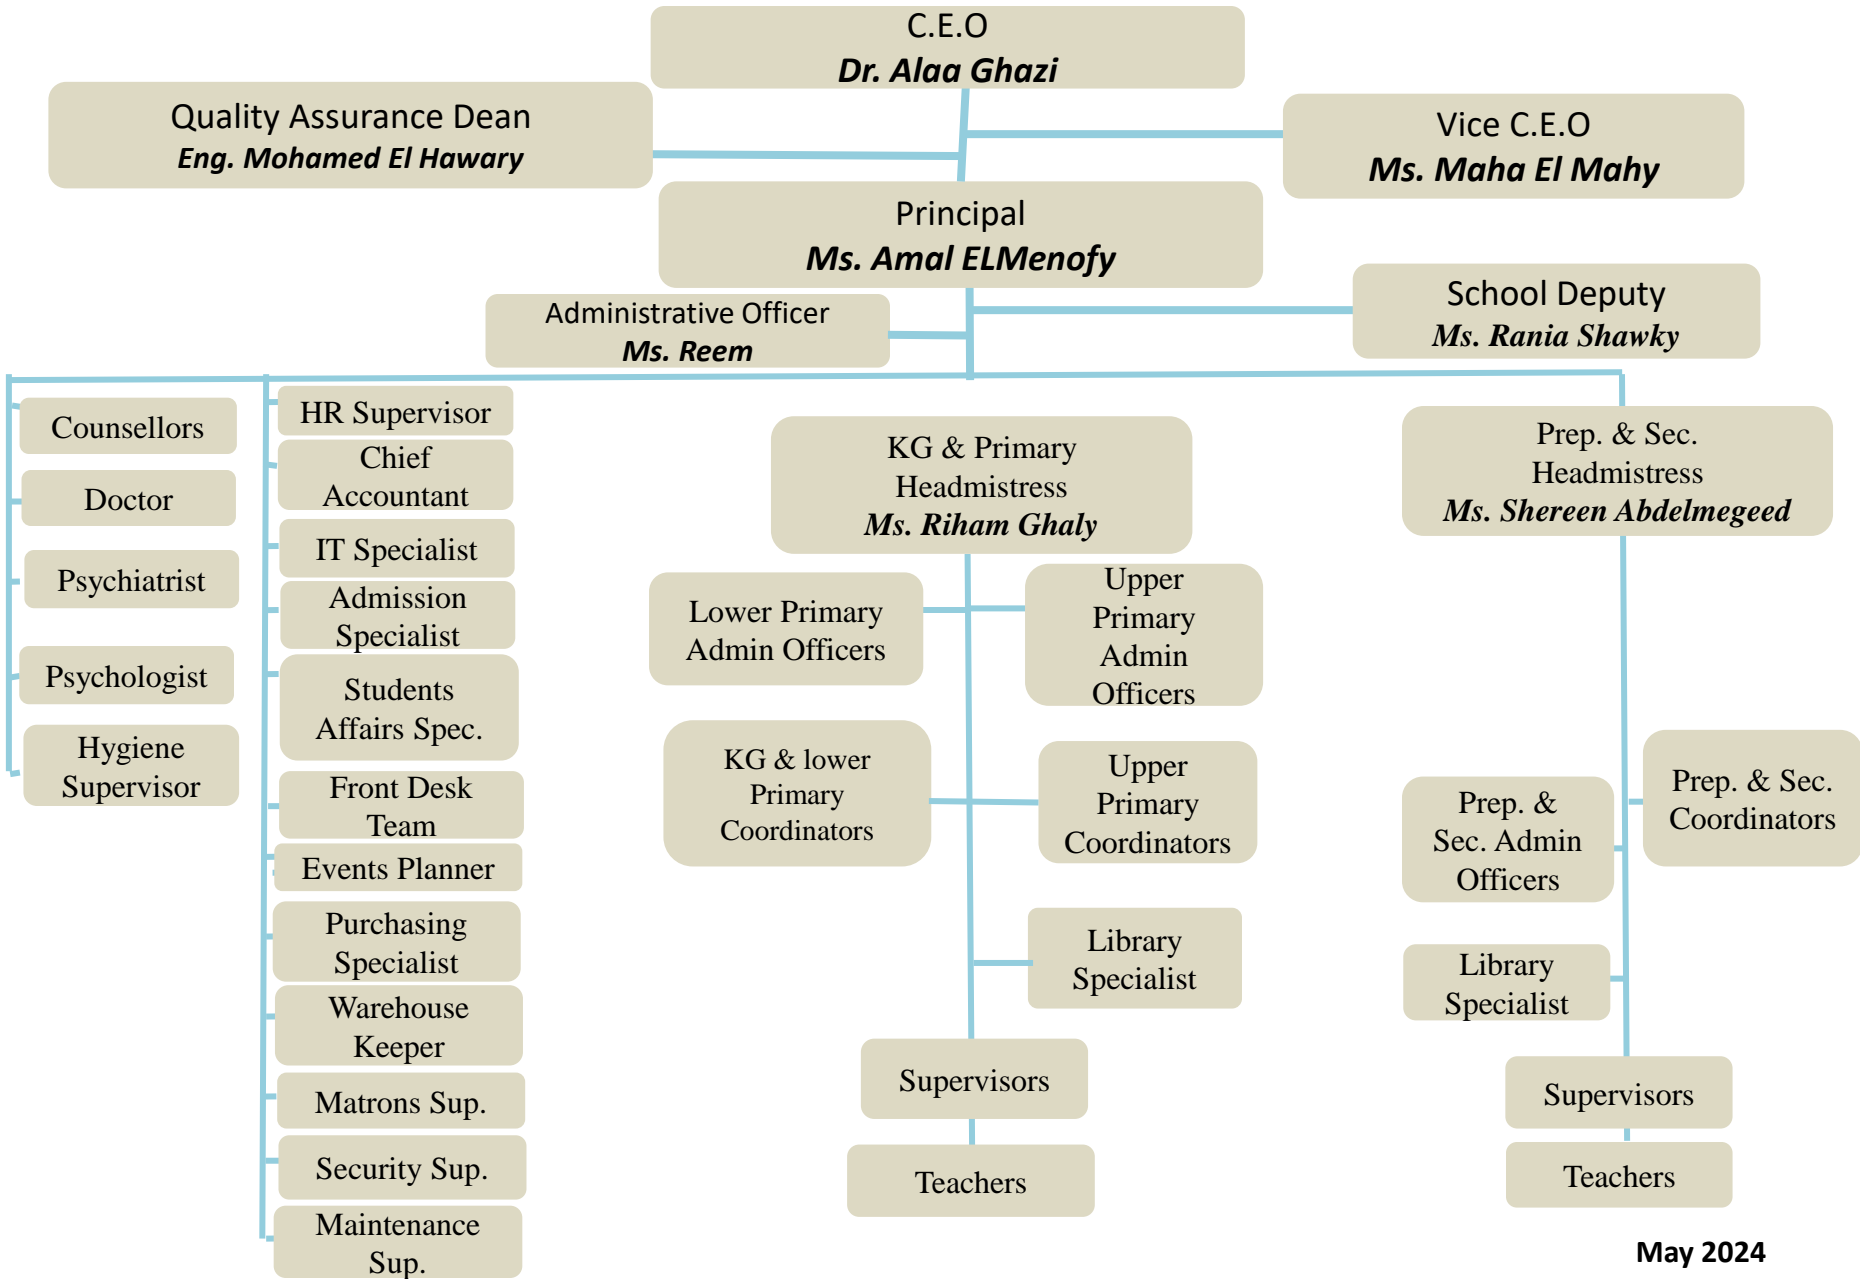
C.E.O
Dr. Alaa Ghazi

Quality Assurance Dean
Eng. Mohamed El Hawary

Vice C.E.O
Ms. Maha El Mahy

Principal
Ms. Amal ELMenofy

Administrative Officer
Ms. Reem

School Deputy
Ms. Rania Shawky

Counsellors

Doctor

Psychiatrist

Psychologist

Hygiene Supervisor

HR Supervisor

Chief Accountant

IT Specialist

Admission Specialist

Students Affairs Spec.

Front Desk Team

Events Planner

Purchasing Specialist

Warehouse Keeper

Matrons Sup.

Security Sup.

Maintenance Sup.

KG & Primary Headmistress
Ms. Riham Ghaly

Lower Primary Admin Officers

Upper Primary Admin Officers

KG & lower Primary Coordinators

Upper Primary Coordinators

Library Specialist

Supervisors

Teachers

Prep. & Sec. Headmistress
Ms. Shereen Abdelmegeed

Prep. & Sec. Admin Officers

Prep. & Sec. Coordinators

Library Specialist

Supervisors

Teachers

May 2024